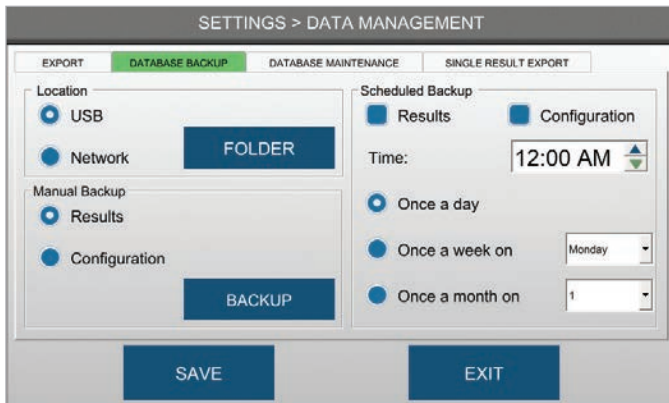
SETTINGS > DATA MANAGEMENT

EXPORT
DATABASE BACKUP
DATABASE MAINTENANCE
SINGLE RESULT EXPORT

Location
USB
Network
FOLDER

Manual Backup
Results
Configuration
BACKUP

Scheduled Backup
Results
Configuration
Time:
12:00 AM
Once a day
Once a week on
Monday
Once a month on
1

SAVE
EXIT